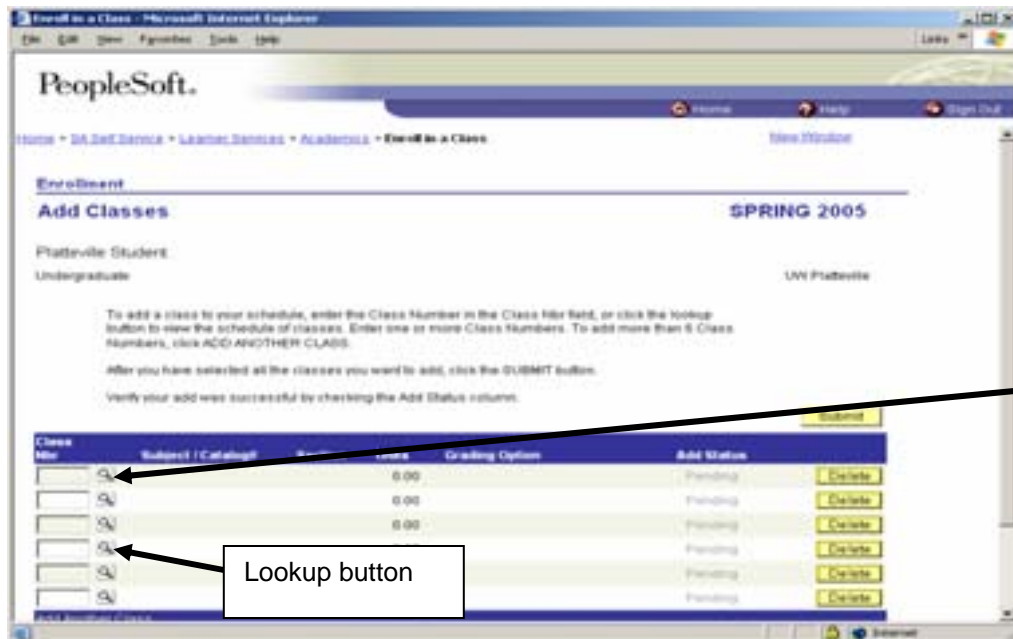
Enroll in a Class - Microsoft Internet Explorer

File Edit View Favorites Tools Help

Links

PeopleSoft.

Home Help Sign Out

Home > SA Self Service > Learner Services > Academics > Enroll in a Class

New Window

Enrollment

Add Classes

SPRING 2005

Platteville Student

Undergraduate

UW Platteville

To add a class to your schedule, enter the Class Number in the Class Nbr field, or click the lookup button to view the schedule of classes. Enter one or more Class Numbers. To add more than 6 Class Numbers, click ADD ANOTHER CLASS.

After you have selected all the classes you want to add, click the SUBMIT button.

Verify your add was successful by checking the Add Status column.

Submit

| Class Nbr | Subject / Catalog# | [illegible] | Units | Grading Option | Add Status | |
|---|---|---|---|---|---|---|
| | | | 0.00 | | Pending | Delete |
| | | | 0.00 | | Pending | Delete |
| | | | 0.00 | | Pending | Delete |
| | | | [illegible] | | Pending | Delete |
| | | | | | Pending | Delete |
| | | | | | Pending | Delete |

Lookup button

Add Another Class

Internet